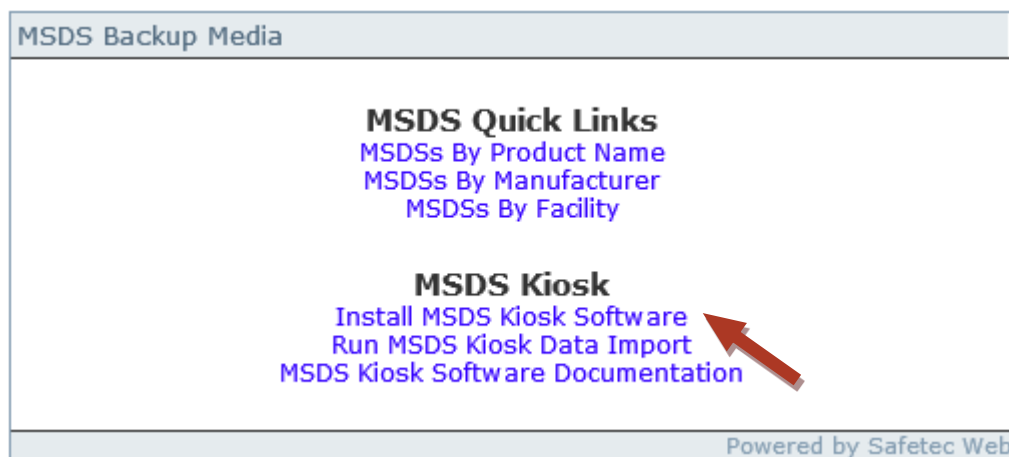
MSDS Backup Media

MSDS Quick Links
MSDSs By Product Name
MSDSs By Manufacturer
MSDSs By Facility

MSDS Kiosk
Install MSDS Kiosk Software
Run MSDS Kiosk Data Import
MSDS Kiosk Software Documentation

Powered by Safetec Web